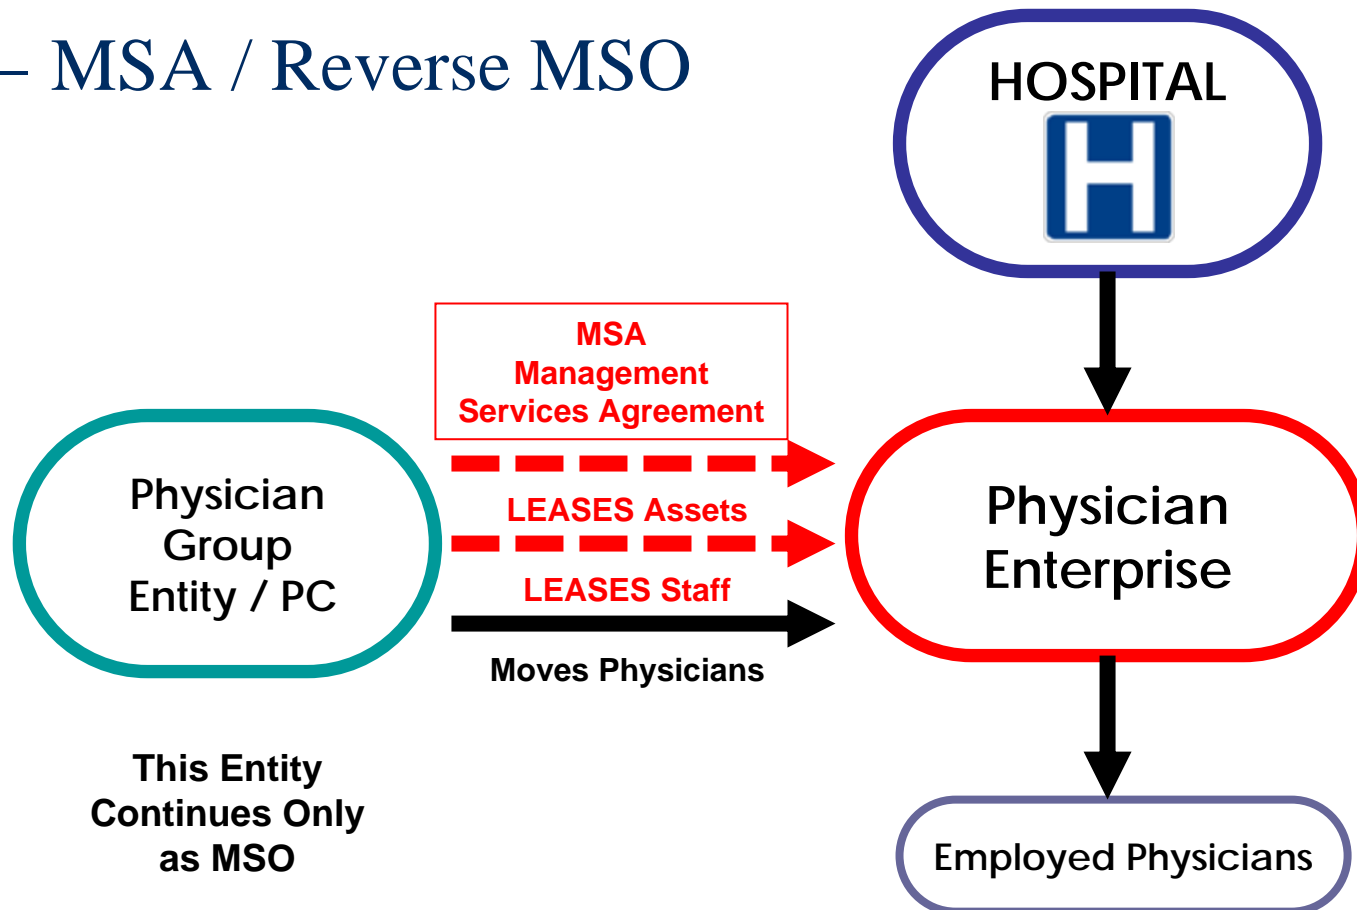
– MSA / Reverse MSO

HOSPITAL

H

MSA
Management
Services Agreement

Physician Group Entity / PC

LEASES Assets

LEASES Staff

Moves Physicians

Physician Enterprise

This Entity Continues Only as MSO

Employed Physicians